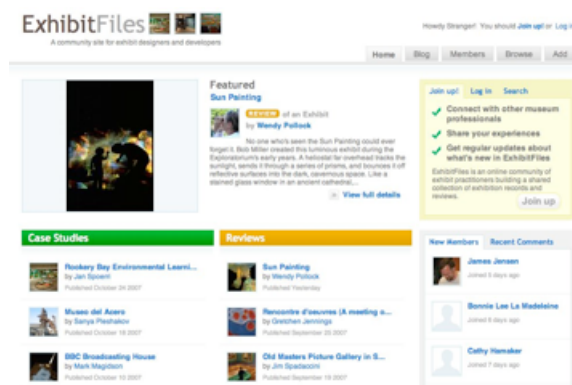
ExhibitFiles

A community site for exhibit designers and developers

Howdy Stranger! You should Join up! or Log i

Home | Blog | Members | Browse | Add

Featured

Sun Painting

REVIEW of an Exhibit by Wendy Pollock

No one who's seen the Sun Painting could ever forget it. Bob Miller created this luminous exhibit during the Exploratorium's early years. A heliostat far overhead tracks the sunlight, sends it through a series of prisms, and bounces it off reflective surfaces into the dark, cavernous space. Like a stained glass window in an ancient cathedral,...

View full details

Join up! | Log in | Search

Connect with other museum professionals

Share your experiences

Get regular updates about what's new in ExhibitFiles

ExhibitFiles is an online community of exhibit practitioners building a shared collection of exhibition records and reviews.

Join up

Case Studies

Rookery Bay Environmental Learni...
by Jan Spoent
Published October 24 2007

Museo del Acero
by Sanya Pleshakov
Published October 24 2007

BBC Broadcasting House
by Mark Magidson
Published October 10 2007

Reviews

Sun Painting
by Wendy Pollock
Published Yesterday

Rencontre d'oeuvres (A meeting o...
by Gretchen Jennings
Published September 22 2007

Old Masters Picture Gallery in S...
by Jim Spadaccini
Published September 19 2007

New Members | Recent Comments

James Jensen
Joined 5 days ago

Bonnie Lee La Madeleine
Joined 6 days ago

Cathy Hamaker
Joined 7 days ago